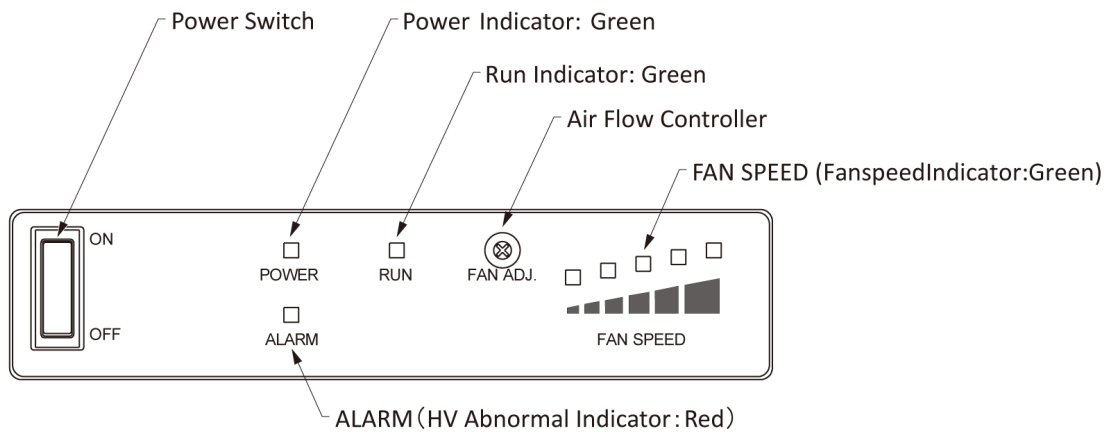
Power Switch

Power Indicator: Green

Run Indicator: Green

Air Flow Controller

FAN SPEED (FanspeedIndicator:Green)

ON

OFF

POWER

RUN

FAN ADJ.

ALARM

FAN SPEED

ALARM（HV Abnormal Indicator: Red）